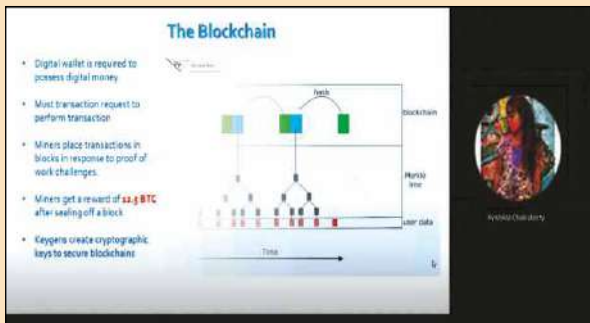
The Blockchain

- Digital wallet is required to pcesess digital money
- Most transaction request to perform transaction
- Miners place transactions in blocks in response to proof of work challenges.
- Miners get a reward of 12.5 BTC after sealing off a block
- Keygens create cryptographic keys to secure blockchains

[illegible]

hash

blockchain

Merkle tree

user data

Time

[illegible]